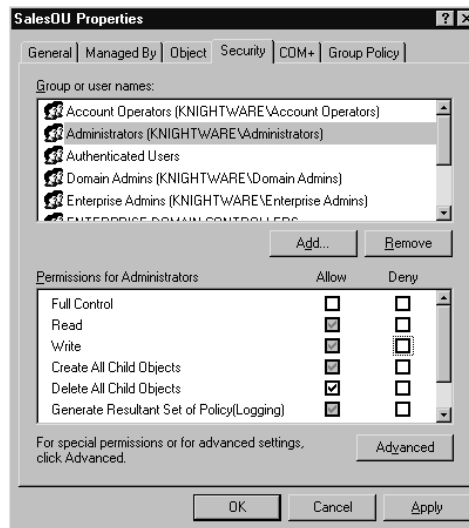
SalesOU Properties

? X

General | Managed By | Object | Security | COM+ | Group Policy

Group or user names:

Account Operators (KNIGHTWARE\Account Operators)
Administrators (KNIGHTWARE\Administrators)
Authenticated Users
Domain Admins (KNIGHTWARE\Domain Admins)
Enterprise Admins (KNIGHTWARE\Enterprise Admins)
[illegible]

Add... Remove

| Permissions for Administrators | Allow | Deny |
|---|---|---|
| Full Control | ☐ | ☐ |
| Read | ☑ | ☐ |
| Write | ☑ | ☐ |
| Create All Child Objects | ☑ | ☐ |
| Delete All Child Objects | ☑ | ☐ |
| Generate Resultant Set of Policy(Logging) | ☑ | ☐ |

For special permissions or for advanced settings, click Advanced.

Advanced

OK Cancel Apply